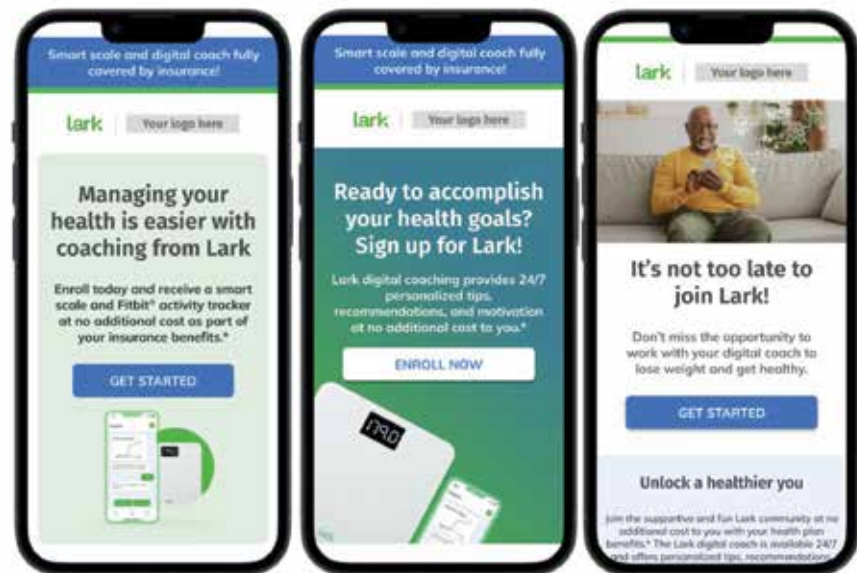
Smart scale and digital coach fully covered by insurance!

lark

Your logo here

Managing your health is easier with coaching from Lark

Enroll today and receive a smart scale and Fitbit® activity tracker at no additional cost as part of your insurance benefits.*

GET STARTED

Smart scale and digital coach fully covered by insurance!

lark

Your logo here

Ready to accomplish your health goals? Sign up for Lark!

Lark digital coaching provides 24/7 personalized tips, recommendations, and motivation at no additional cost to you.*

ENROLL NOW

179.0

lark

Your logo here

It's not too late to join Lark!

Don't miss the opportunity to work with your digital coach to lose weight and get healthy.

GET STARTED

Unlock a healthier you

Join the supportive and fun Lark community at no additional cost to you with your health plan benefits.* The Lark digital coach is available 24/7 and offers personalized tips, recommendations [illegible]